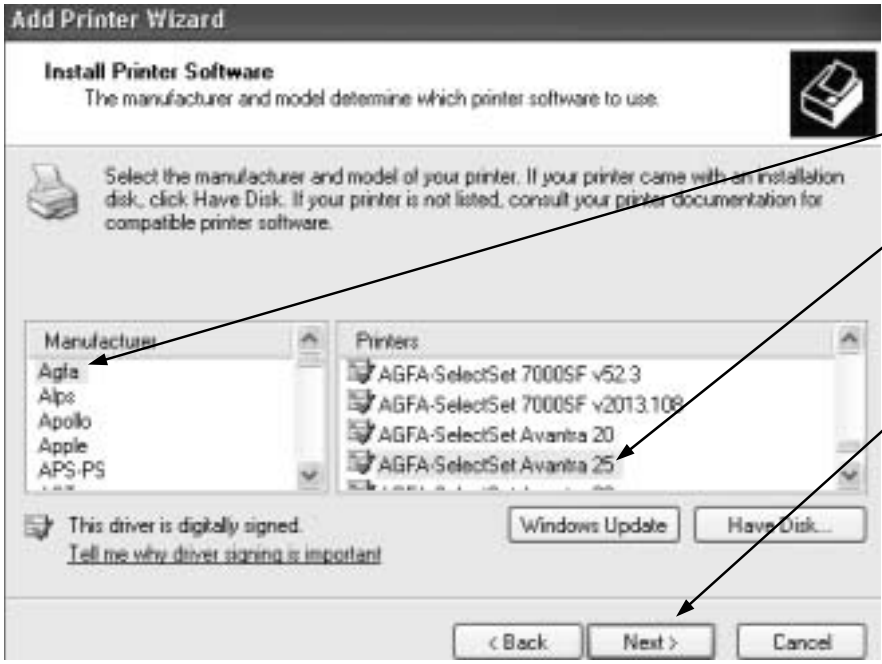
Add Printer Wizard

Install Printer Software
The manufacturer and model determine which printer software to use.

Select the manufacturer and model of your printer. If your printer came with an installation disk, click Have Disk. If your printer is not listed, consult your printer documentation for compatible printer software.

Manufacturer
Agfa
Alps
Apollo
Apple
APS-PS

Printers
AGFA-SelectSet 7000SF v52.3
AGFA-SelectSet 7000SF v2013.108
AGFA-SelectSet Avantra 20
AGFA-SelectSet Avantra 25

This driver is digitally signed.
Tell me why driver signing is important

Windows Update
Have Disk...

< Back
Next >
Cancel